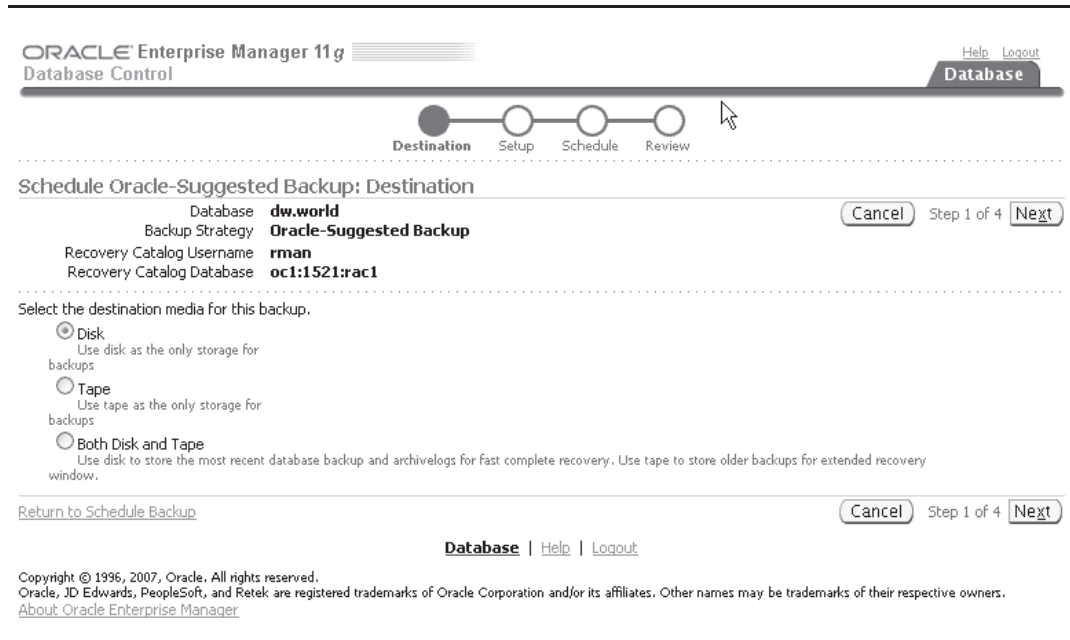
ORACLE Enterprise Manager 11g
Database Control

Help Logout
Database

Destination Setup Schedule Review

Schedule Oracle-Suggested Backup: Destination

Database dw.world
Backup Strategy Oracle-Suggested Backup
Recovery Catalog Username rman
Recovery Catalog Database oc1:1521:rac1

Cancel Step 1 of 4 Next

Select the destination media for this backup.

Disk
Use disk as the only storage for backups

Tape
Use tape as the only storage for backups

Both Disk and Tape
Use disk to store the most recent database backup and archivelogs for fast complete recovery. Use tape to store older backups for extended recovery window.

Return to Schedule Backup

Cancel Step 1 of 4 Next

Database | Help | Logout

Copyright © 1996, 2007, Oracle. All rights reserved.
Oracle, JD Edwards, PeopleSoft, and Retek are registered trademarks of Oracle Corporation and/or its affiliates. Other names may be trademarks of their respective owners.
About Oracle Enterprise Manager